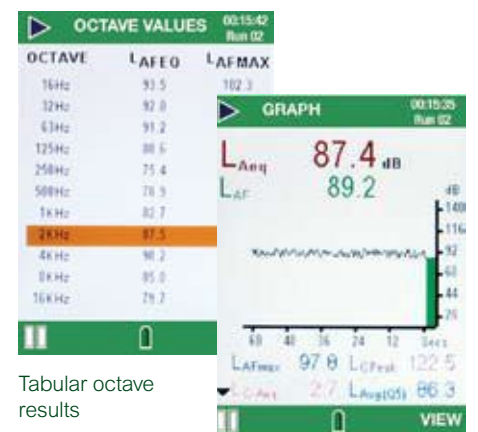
OCTAVE VALUES 00:15:42 Run 02

| OCTAVE | LAFEQ | LAFMAX |
|---|---|---|
| 16Hz | 93.5 | 102.3 |
| 32Hz | 92.0 | |
| 63Hz | 91.2 | |
| 125Hz | 88.6 | |
| 250Hz | 75.4 | |
| 500Hz | 78.9 | |
| 1KHz | 82.7 | |
| 2KHz | 87.5 | |
| 4KHz | 90.2 | |
| 8KHz | 85.0 | |
| 16KHz | 79.2 | |

Tabular octave results

GRAPH 00:15:35 Run 02

$L_{Aeq}$ 87.4 dB

$L_{AF}$ 89.2

dB 140 116 92 68 44 20

60 48 36 24 12 Secs

$L_{AFmax}$ 97.8 $L_{CPeak}$ 122.5

$L_{C-Aeq}$ 2.7 $L_{Avg(Q5)}$ 86.3

VIEW